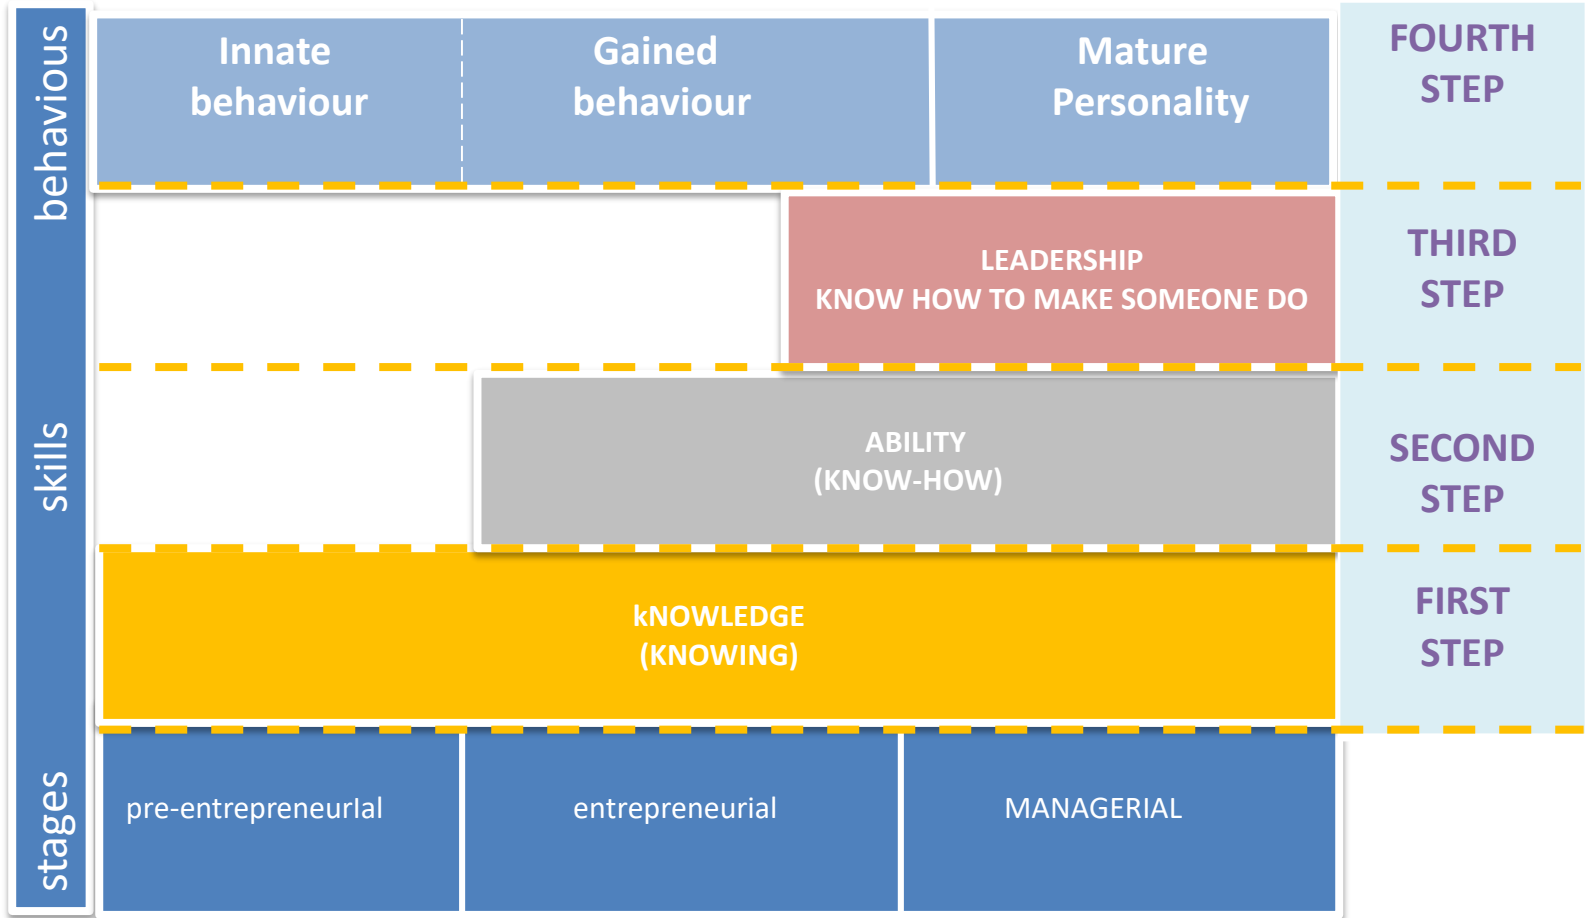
behavious

Innate behaviour

Gained behaviour

Mature Personality

FOURTH STEP

LEADERSHIP
KNOW HOW TO MAKE SOMEONE DO

THIRD STEP

skills

ABILITY
(KNOW-HOW)

SECOND STEP

kNOWLEDGE
(KNOWING)

FIRST STEP

stages

pre-entrepreneurlal

entrepreneurial

MANAGERIAL